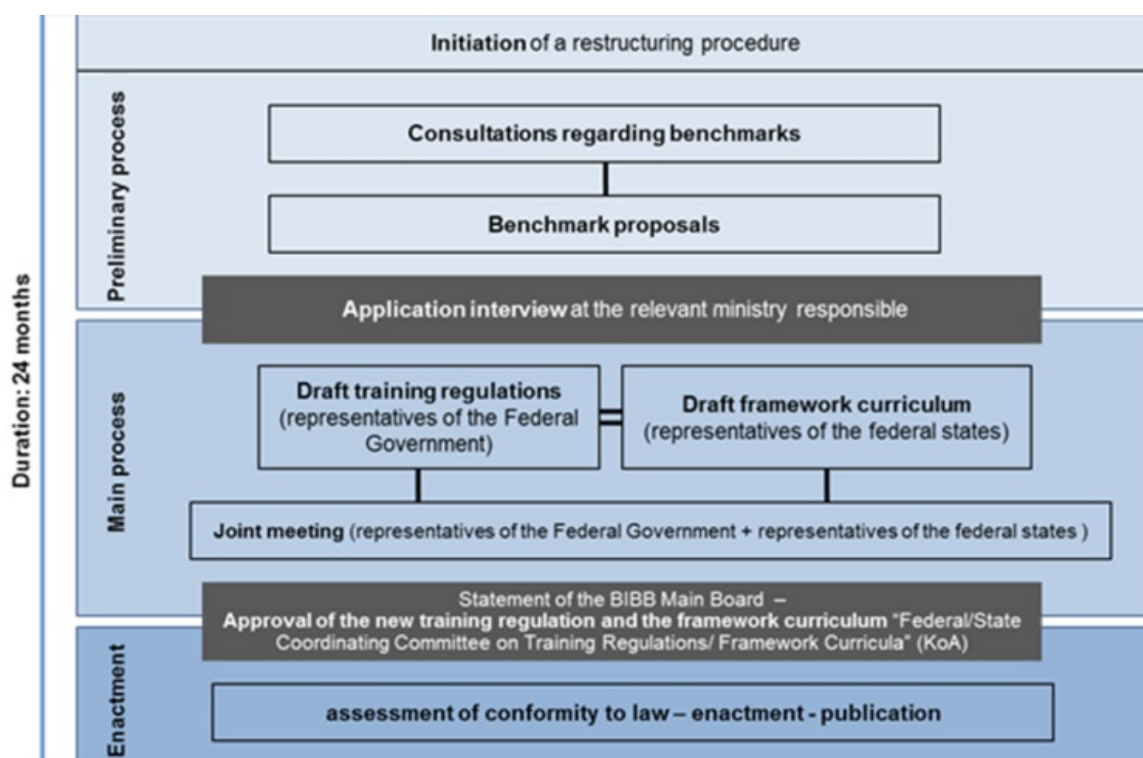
Duration: 24 months

Initiation of a restructuring procedure

Preliminary process

Consultations regarding benchmarks

Benchmark proposals

Application interview at the relevant ministry responsible

Main process

Draft training regulations (representatives of the Federal Government)

Draft framework curriculum (representatives of the federal states)

Joint meeting (representatives of the Federal Government + representatives of the federal states )

Statement of the BIBB Main Board – Approval of the new training regulation and the framework curriculum "Federal/State Coordinating Committee on Training Regulations/ Framework Curricula" (KoA)

Enactment

assessment of conformity to law – enactment - publication